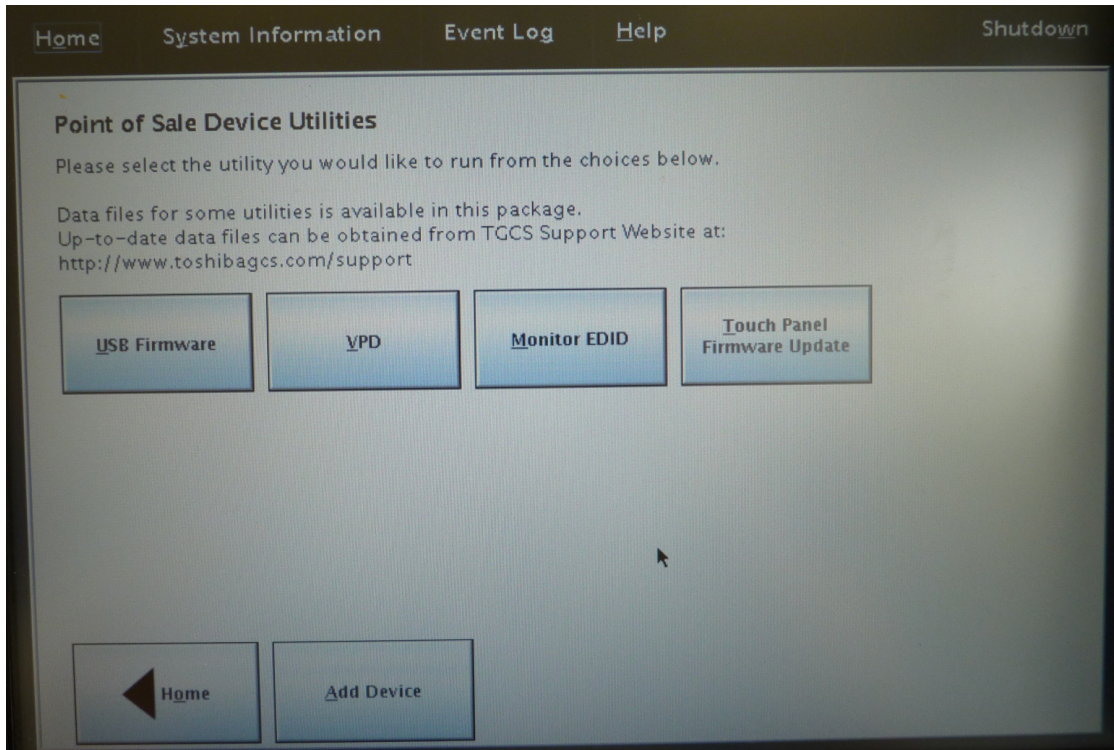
Home System Information Event Log Help Shutdown

Point of Sale Device Utilities

Please select the utility you would like to run from the choices below.

Data files for some utilities is available in this package.
Up-to-date data files can be obtained from TGCS Support Website at:
http://www.toshibagcs.com/support

USB Firmware

VPD

Monitor EDID

Touch Panel Firmware Update

Home

Add Device